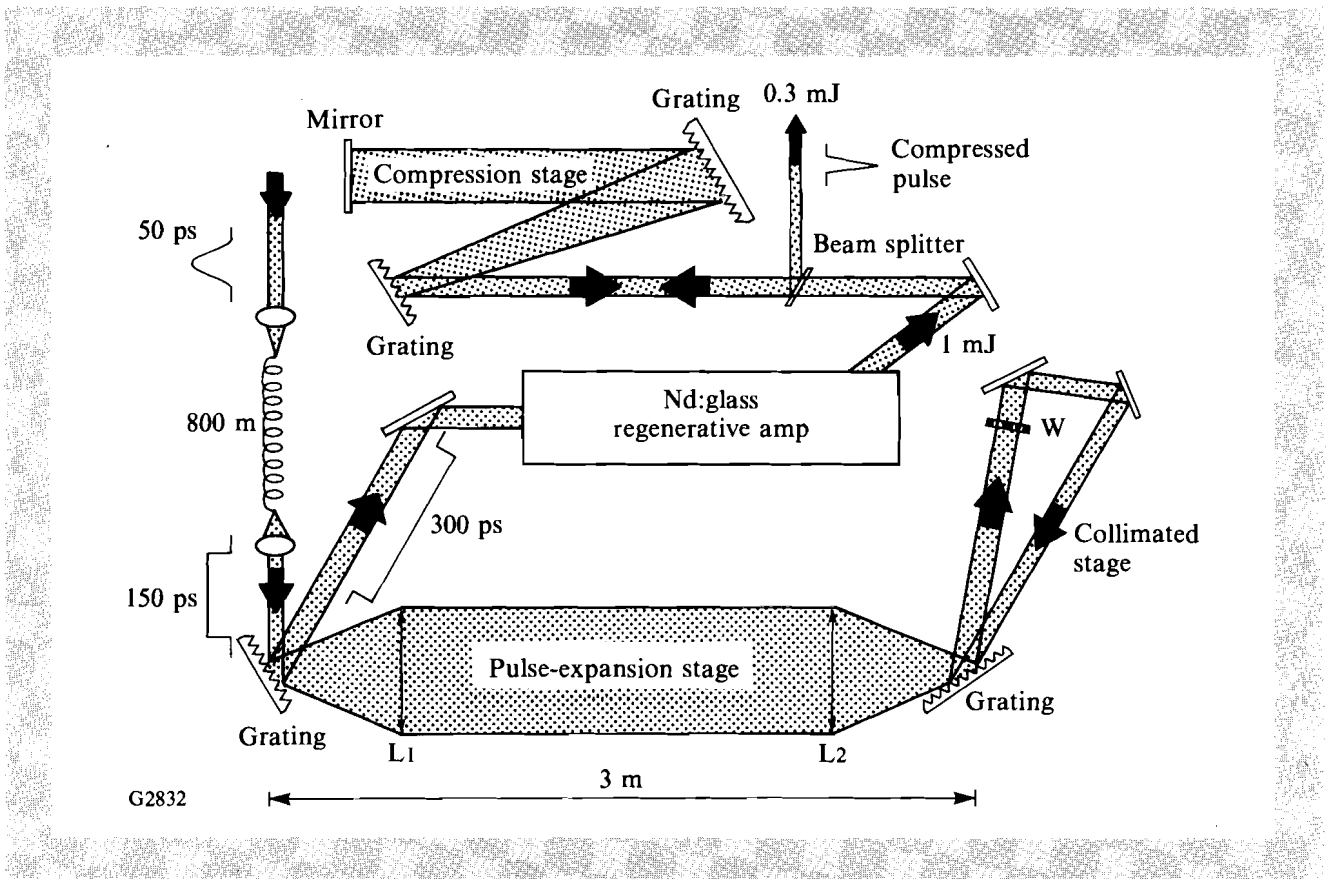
Grating
0.3 mJ
Mirror
Compressed pulse
Compression stage
50 ps
Beam splitter
Grating
1 mJ
Nd:glass regenerative amp
800 m
W
300 ps
Collimated stage
150 ps
Pulse-expansion stage
Grating
Grating
$L_1$
$L_2$
3 m
G2832